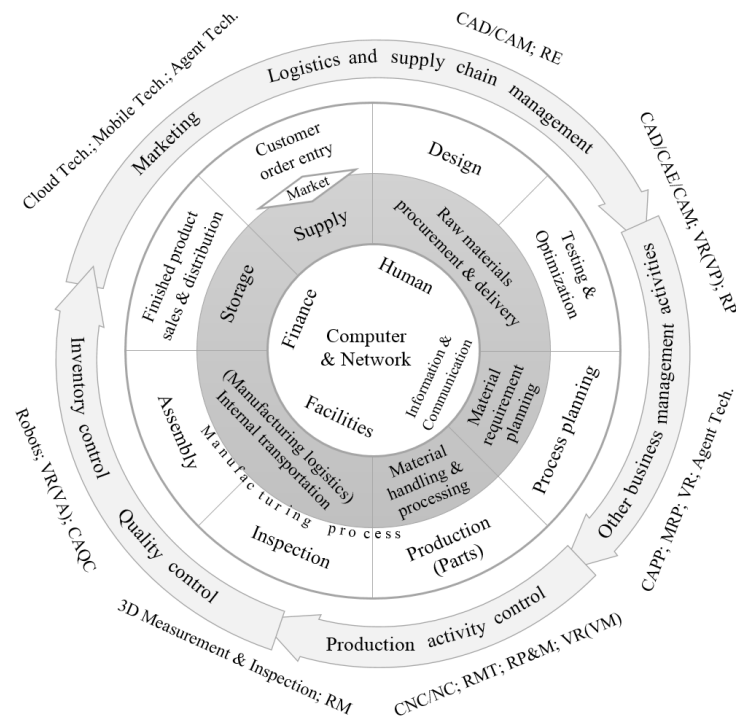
CAD/CAM; RE

Cloud Tech.; Mobile Tech.; Agent Tech.

Marketing

Logistics and supply chain management

CAD/CAE/CAM; VR(VP); RP

Other business management activities

Robots; VR(VA); CAQC

Inventory control

Quality control

CAPP; MRP; VR; Agent Tech.

3D Measurement & Inspection; RM

Production activity control

CNC/NC; RMT; RP&M; VR(VM)

Customer order entry

Market

Design

Testing & Optimization

Finished product sales & distribution

Supply

Raw materials procurement & delivery

Storage

Human

Finance

Computer & Network

Information & Communication

Facilities

Material requirement planning

Process planning

Assembly

(Manufacturing logistics) Internal transportation

Manufacturing process

Material handling & processing

Inspection

Production (Parts)